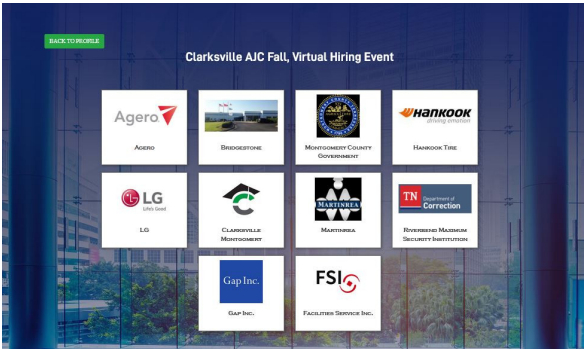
BACK TO PROFILE

Clarksville AJC Fall, Virtual Hiring Event

Agero

Agero

Bridgestone

Montgomery County Government

HANKOOK driving emotion

Hankook Tire

LG Life's Good

LG

Clarksville Montgomery

MARTINREA

Martinrea

TN Department of Correction

Riverbend Maximum Security Institution

Gap Inc.

Gap Inc.

FSI

Facilities Service Inc.